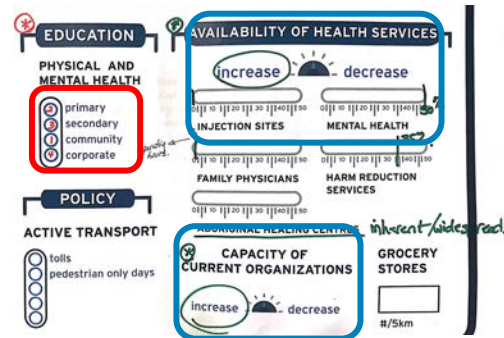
EDUCATION

PHYSICAL AND MENTAL HEALTH

2 primary
3 secondary
1 community
4 corporate

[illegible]

POLICY

ACTIVE TRANSPORT

tolls
pedestrian only days

AVAILABILITY OF HEALTH SERVICES

increase decrease

0 10 20 30 40 50
INJECTION SITES

0 10 20 30 40 50
MENTAL HEALTH

0 10 20 30 40 50
FAMILY PHYSICIANS

0 10 20 30 40 50
HARM REDUCTION SERVICES

0 10 20 30 40 50
ABORIGINAL HEALING CENTRES

inherent/widespread

CAPACITY OF CURRENT ORGANIZATIONS

increase decrease

GROCERY STORES

#/5km